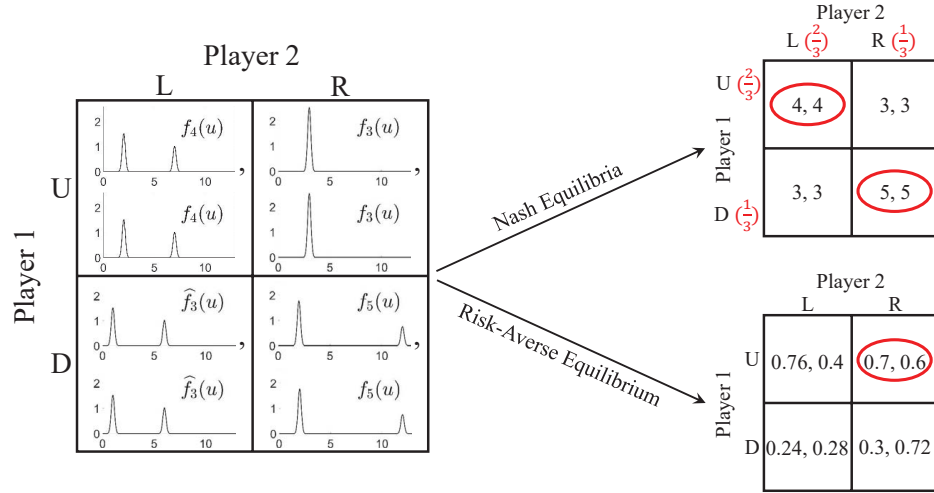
Player 2

L R

U

D

Player 1

2 1 0 0 5 10 $f_4(u)$ ,

2 1 0 0 5 10 $f_3(u)$ ,

2 1 0 0 5 10 $f_4(u)$

2 1 0 0 5 10 $f_3(u)$

2 1 0 0 5 10 $\widehat{f_3}(u)$ ,

2 1 0 0 5 10 $f_5(u)$ ,

2 1 0 0 5 10 $\widehat{f_3}(u)$

2 1 0 0 5 10 $f_5(u)$

Nash Equilibria

Risk-Averse Equilibrium

Player 2

| | L $(\frac{2}{3})$ | R $(\frac{1}{3})$ |
|---|---|---|
| U $(\frac{2}{3})$ | 4, 4 | 3, 3 |
| D $(\frac{1}{3})$ | 3, 3 | 5, 5 |

Player 1

Player 2

| | L | R |
|---|---|---|
| U | 0.76, 0.4 | 0.7, 0.6 |
| D | 0.24, 0.28 | 0.3, 0.72 |

Player 1